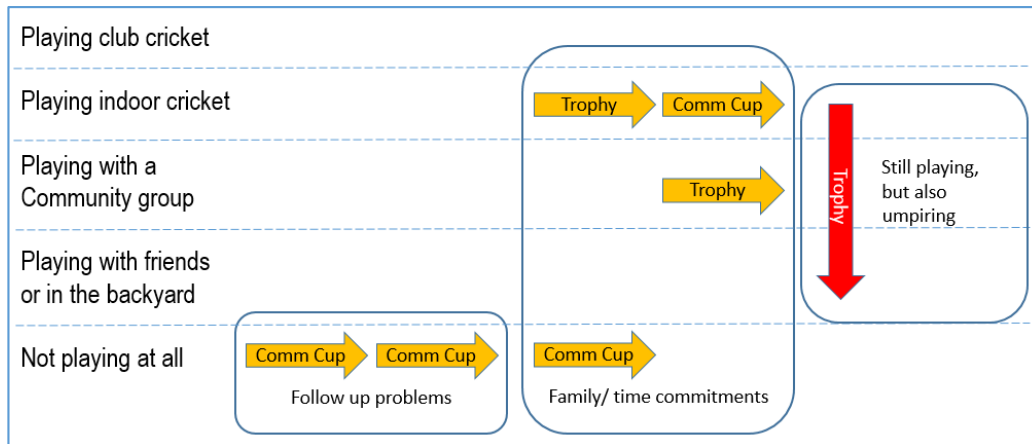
Playing club cricket

Playing indoor cricket

Trophy

Comm Cup

Playing with a Community group

Trophy

Trophy

Still playing, but also umpiring

Playing with friends or in the backyard

Not playing at all

Comm Cup

Comm Cup

Follow up problems

Comm Cup

Family/ time commitments